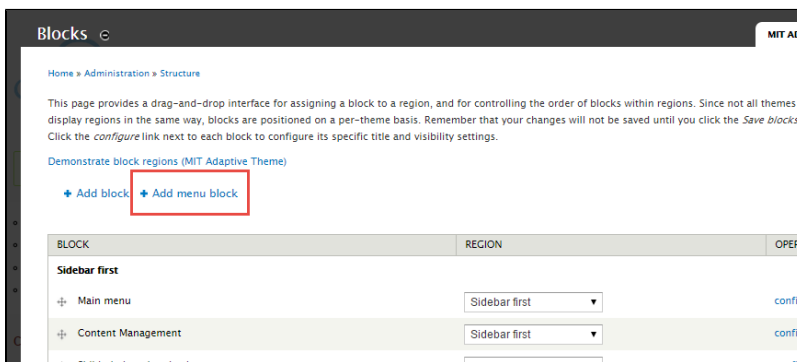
Blocks

MIT AD

Home » Administration » Structure

This page provides a drag-and-drop interface for assigning a block to a region, and for controlling the order of blocks within regions. Since not all themes display regions in the same way, blocks are positioned on a per-theme basis. Remember that your changes will not be saved until you click the *Save blocks* Click the *configure* link next to each block to configure its specific title and visibility settings.

Demonstrate block regions (MIT Adaptive Theme)

+ Add block + Add menu block

| BLOCK | REGION | OPE |
|---|---|---|
| Sidebar first | | |
| Main menu | Sidebar first | confi |
| Content Management | Sidebar first | confi |